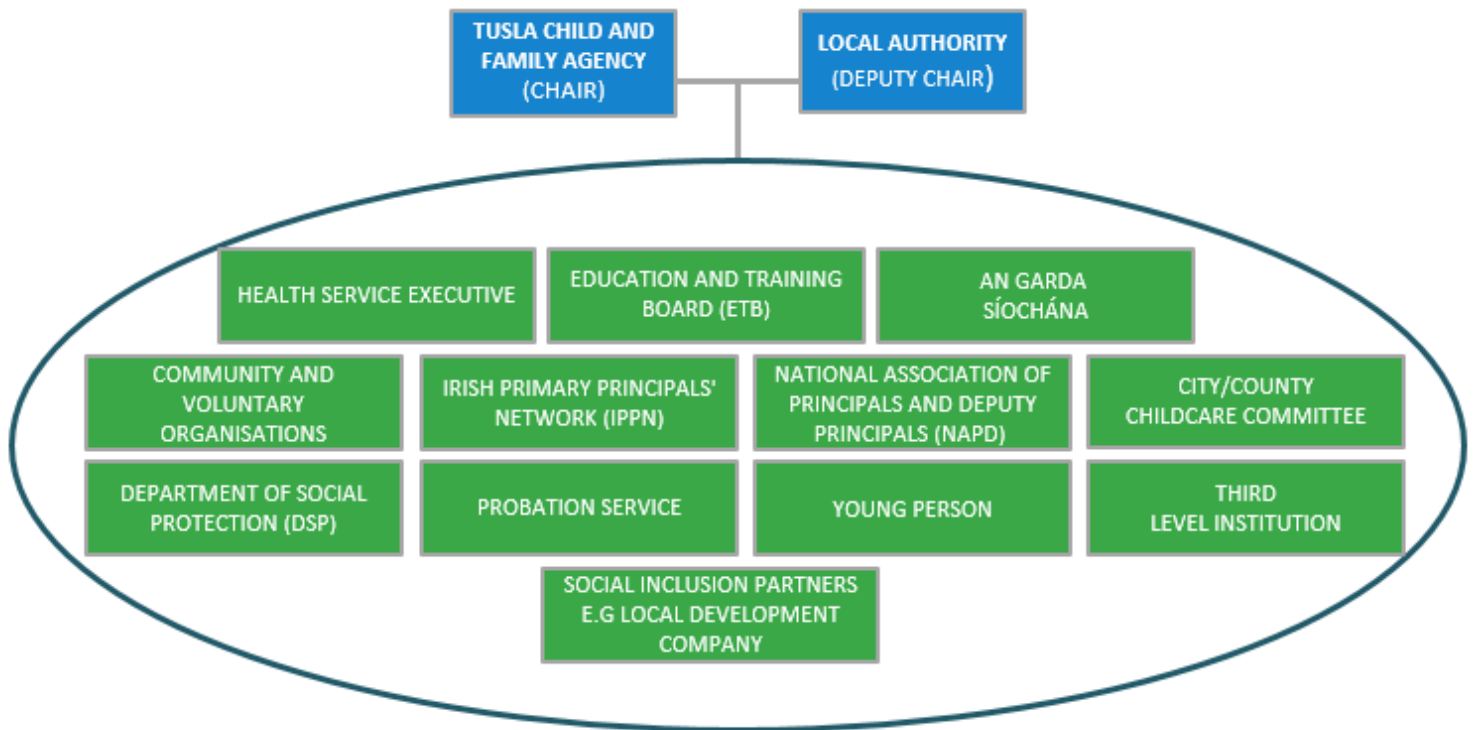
TUSLA CHILD AND FAMILY AGENCY (CHAIR)

LOCAL AUTHORITY (DEPUTY CHAIR)

HEALTH SERVICE EXECUTIVE

EDUCATION AND TRAINING BOARD (ETB)

AN GARDA SÍOCHÁNA

COMMUNITY AND VOLUNTARY ORGANISATIONS

IRISH PRIMARY PRINCIPALS' NETWORK (IPPN)

NATIONAL ASSOCIATION OF PRINCIPALS AND DEPUTY PRINCIPALS (NAPD)

CITY/COUNTY CHILDCARE COMMITTEE

DEPARTMENT OF SOCIAL PROTECTION (DSP)

PROBATION SERVICE

YOUNG PERSON

THIRD LEVEL INSTITUTION

SOCIAL INCLUSION PARTNERS E.G LOCAL DEVELOPMENT COMPANY